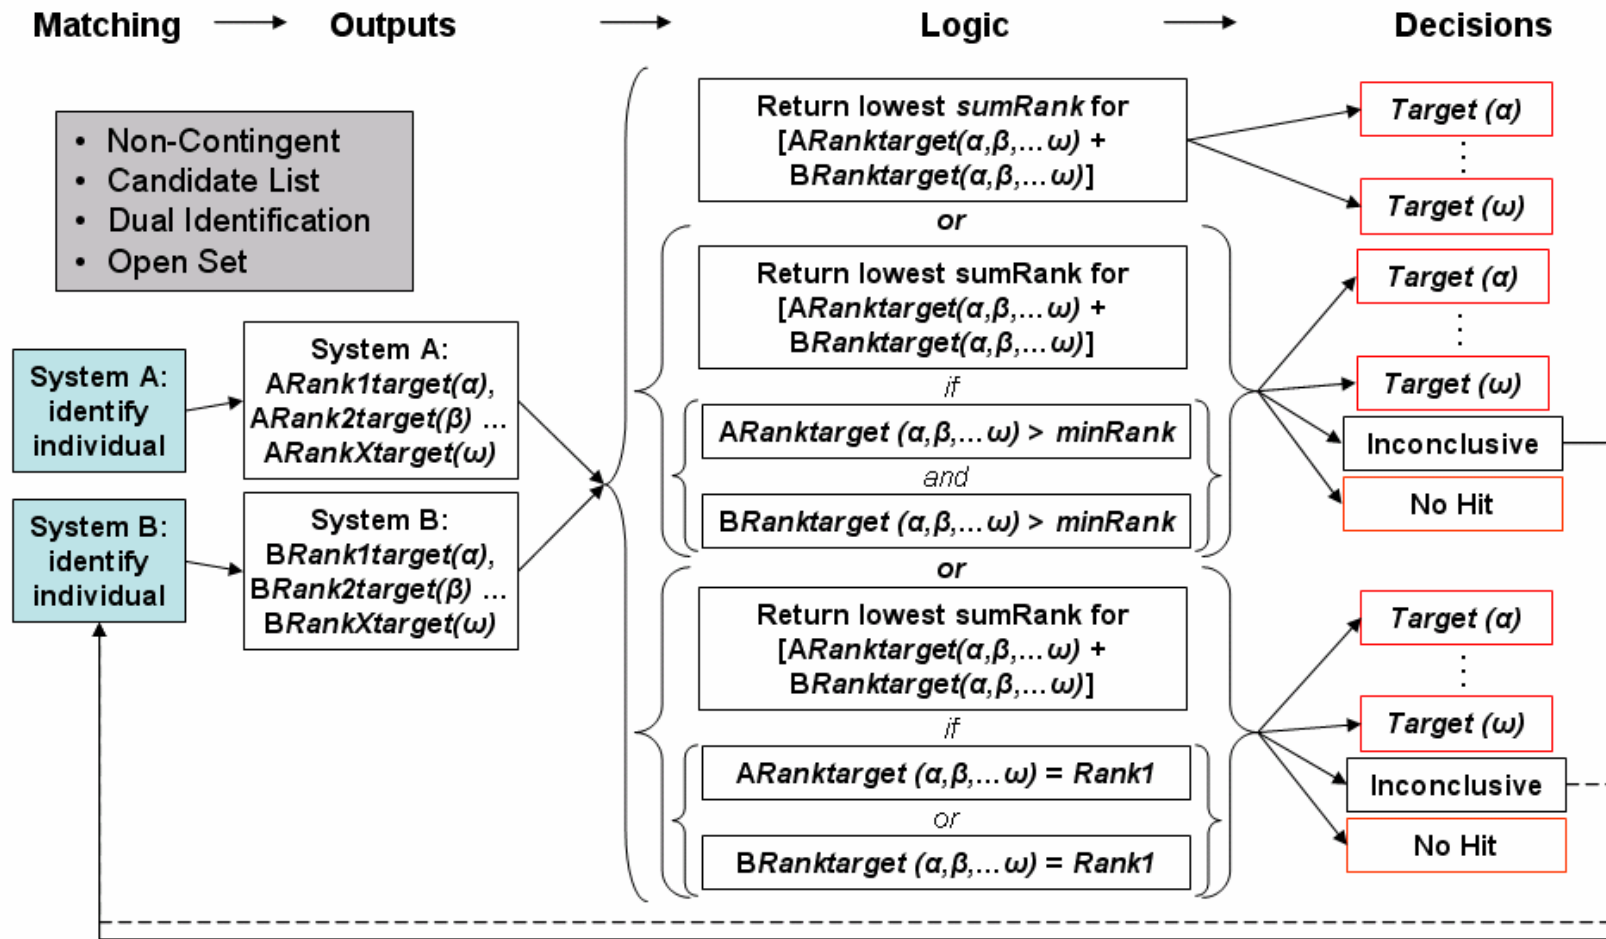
Matching → Outputs → Logic → Decisions

- Non-Contingent
- Candidate List
- Dual Identification
- Open Set

System A: identify individual

System B: identify individual

System A: ARank1target(α), ARank2target(β) … ARankXtarget(ω)

System B: BRank1target(α), BRank2target(β) … BRankXtarget(ω)

Return lowest *sumRank* for [ARanktarget(α,β,… ω) + BRanktarget(α,β,… ω)]

Target (α)

⋮

Target (ω)

or

Return lowest sumRank for [ARanktarget(α,β,… ω) + BRanktarget(α,β,… ω)]

if

ARanktarget (α,β,… ω) > minRank

and

BRanktarget (α,β,… ω) > minRank

Target (α)

⋮

Target (ω)

Inconclusive

No Hit

or

Return lowest sumRank for [ARanktarget(α,β,… ω) + BRanktarget(α,β,… ω)]

if

ARanktarget (α,β,… ω) = Rank1

or

BRanktarget (α,β,… ω) = Rank1

Target (α)

⋮

Target (ω)

Inconclusive

No Hit